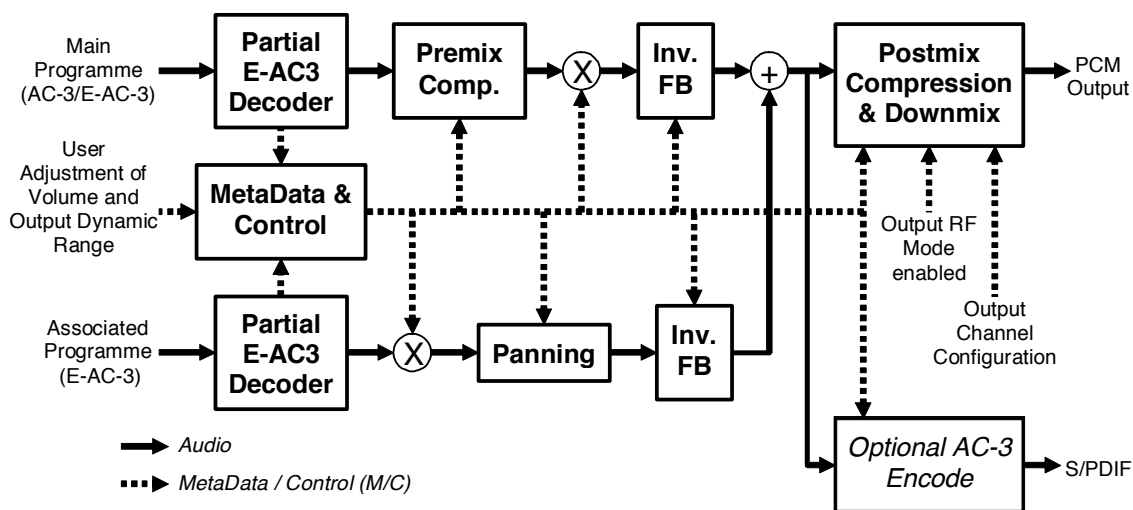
Main Programme (AC-3/E-AC-3)

Partial E-AC3 Decoder

Premix Comp.

X

Inv. FB

+

Postmix Compression & Downmix

PCM Output

User Adjustment of Volume and Output Dynamic Range

MetaData & Control

Output RF Mode enabled

Output Channel Configuration

Associated Programme (E-AC-3)

Partial E-AC3 Decoder

X

Panning

Inv. FB

Optional AC-3 Encode

S/PDIF

Audio

MetaData / Control (M/C)